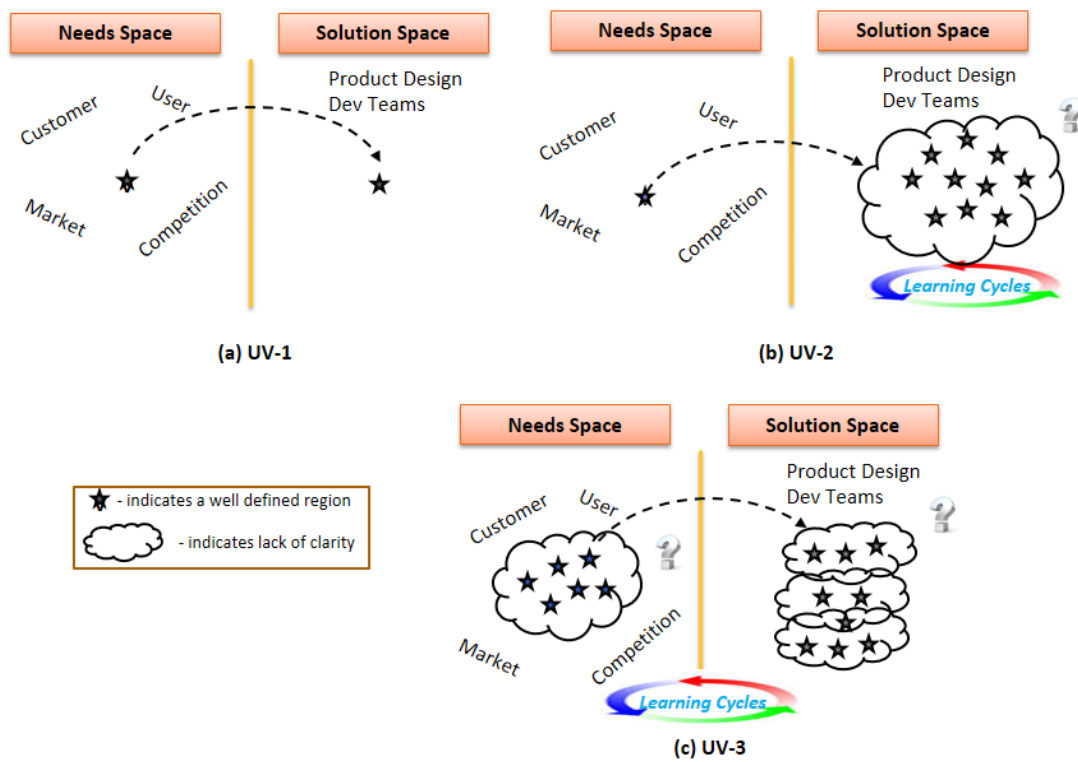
Needs Space

Solution Space

User

Customer

Product Design Dev Teams

Market

Competition

(a) UV-1

Needs Space

Solution Space

Product Design Dev Teams

User

Customer

Market

Competition

Learning Cycles

(b) UV-2

Needs Space

Solution Space

- indicates a well defined region

- indicates lack of clarity

Product Design Dev Teams

User

Customer

Market

Competition

Learning Cycles

(c) UV-3